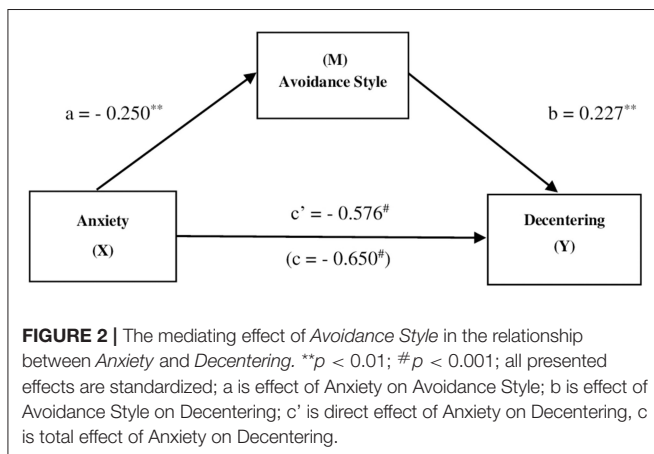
(M)
Avoidance Style

a = - 0.250**

b = 0.227**

Anxiety
(X)

c' = - 0.576#

(c = - 0.650#)

Decentering
(Y)

**FIGURE 2 |** The mediating effect of *Avoidance Style* in the relationship between *Anxiety* and *Decentering*. **$p < 0.01$; #$p < 0.001$; all presented effects are standardized; a is effect of Anxiety on Avoidance Style; b is effect of Avoidance Style on Decentering; c' is direct effect of Anxiety on Decentering, c is total effect of Anxiety on Decentering.